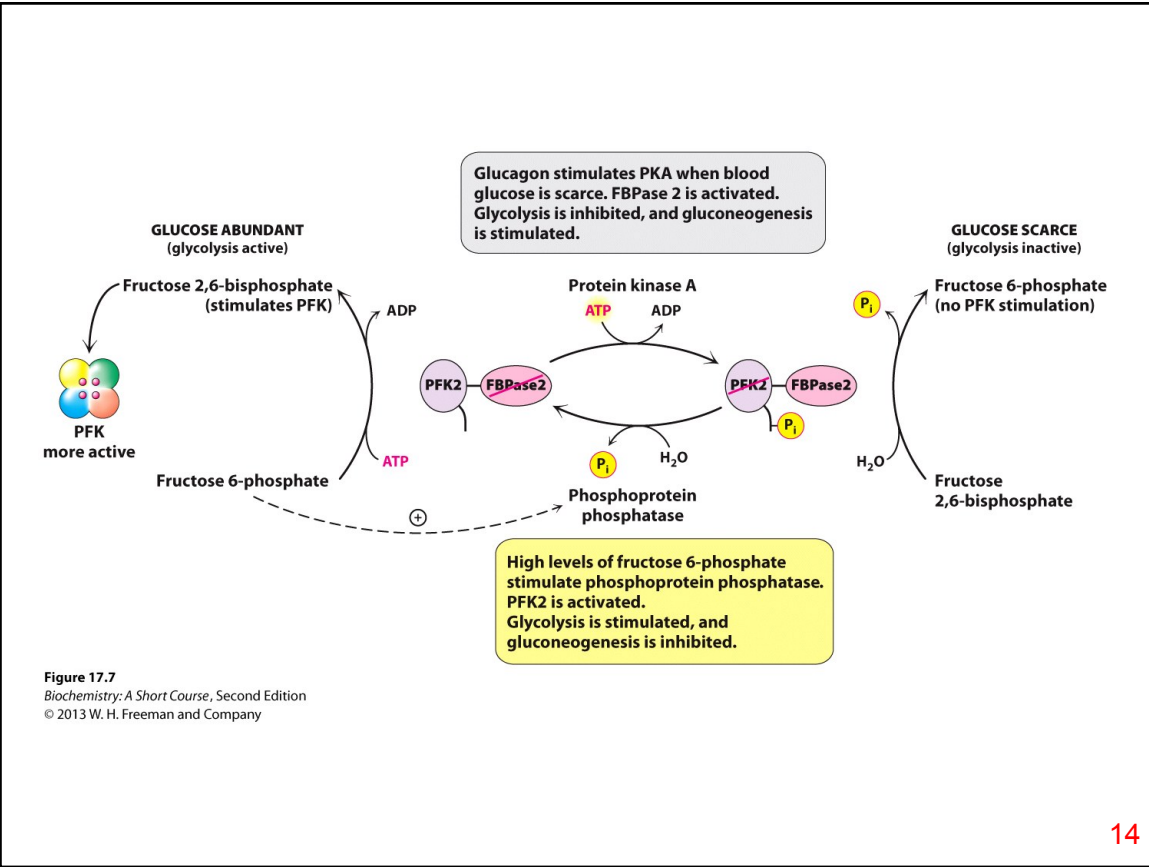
Glucagon stimulates PKA when blood glucose is scarce. FBPase 2 is activated. Glycolysis is inhibited, and gluconeogenesis is stimulated.

GLUCOSE ABUNDANT
(glycolysis active)

Fructose 2,6-bisphosphate
(stimulates PFK)

ADP

PFK
more active

ATP

Fructose 6-phosphate

Protein kinase A

ATP

ADP

PFK2

FBPase2

PFK2

FBPase2

$P_i$

$P_i$

$H_2O$

Phosphoprotein
phosphatase

GLUCOSE SCARCE
(glycolysis inactive)

$P_i$

Fructose 6-phosphate
(no PFK stimulation)

$H_2O$

Fructose
2,6-bisphosphate

+

High levels of fructose 6-phosphate stimulate phosphoprotein phosphatase. PFK2 is activated.
Glycolysis is stimulated, and gluconeogenesis is inhibited.

Figure 17.7
Biochemistry: A Short Course, Second Edition
© 2013 W. H. Freeman and Company

14